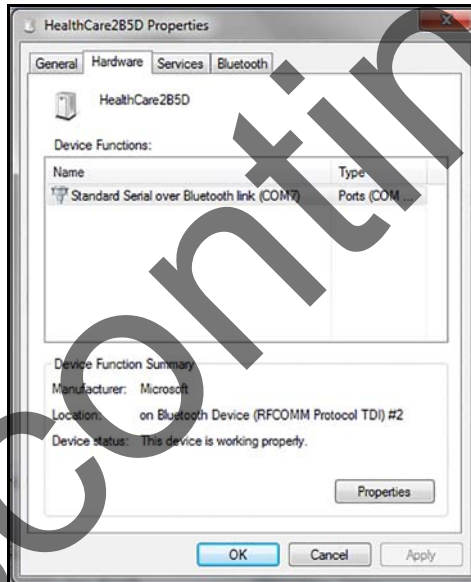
HealthCare2B5D Properties

General | Hardware | Services | Bluetooth

HealthCare2B5D

Device Functions:

| Name | Type |
|---|---|
| Standard Serial over Bluetooth link (COM7) | Ports (COM ... |

Device Function Summary

Manufacturer: Microsoft

Location: on Bluetooth Device (RFCOMM Protocol TDI) #2

Device status: This device is working properly.

Properties

OK | Cancel | Apply

Contin